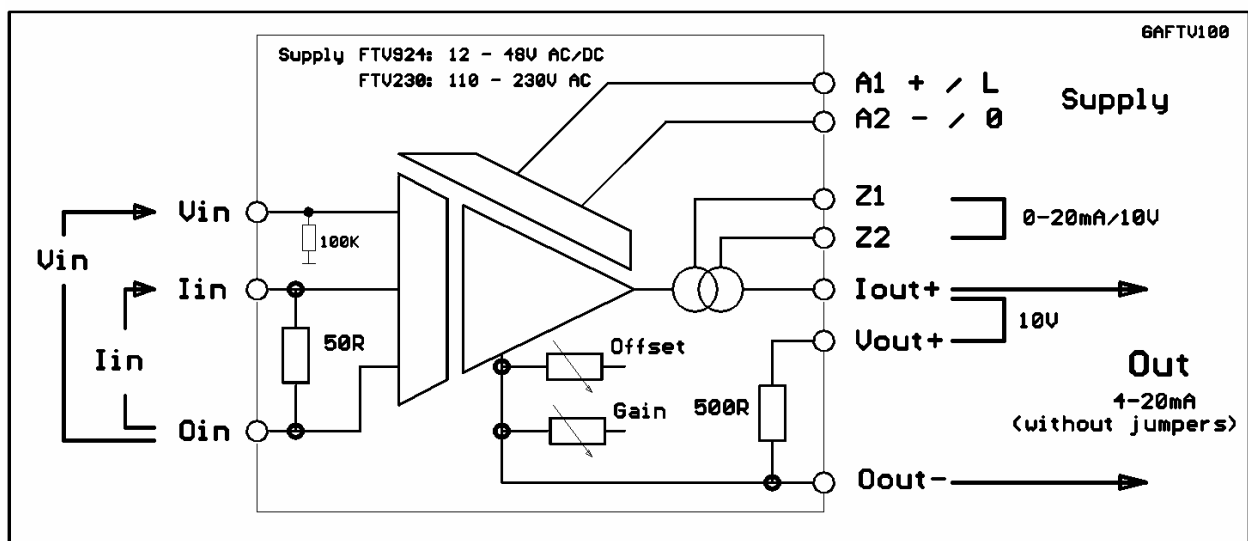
GAFTV100

Supply FTV924: 12 - 48V AC/DC
FTV230: 110 - 230V AC

A1 + / L
A2 - / 0
Supply

Z1
Z2
0-20mA/10V

Vin
Vin
100K
Iin
Iin
50R
0in

Iout+
Vout+
10V

Offset
Gain
500R

Out
4-20mA
(without jumpers)

0out-